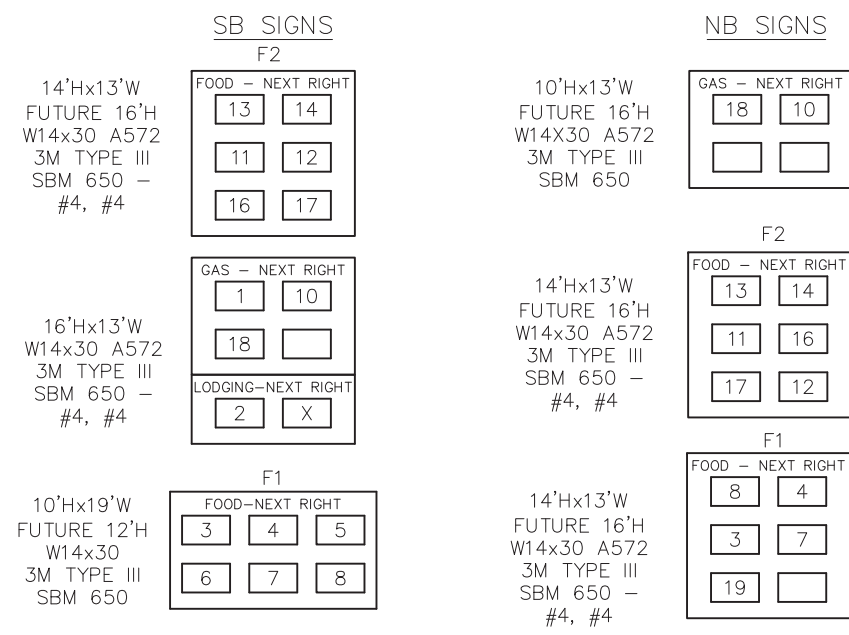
SB SIGNS

F2

14'Hx13'W
FUTURE 16'H
W14x30 A572
3M TYPE III
SBM 650 –
#4, #4

FOOD – NEXT RIGHT
13 14
11 12
16 17

16'Hx13'W
W14x30 A572
3M TYPE III
SBM 650 –
#4, #4

GAS – NEXT RIGHT
1 10
18

LODGING–NEXT RIGHT
2 X

F1

10'Hx19'W
FUTURE 12'H
W14x30
3M TYPE III
SBM 650

FOOD–NEXT RIGHT
3 4 5
6 7 8

NB SIGNS

10'Hx13'W
FUTURE 16'H
W14X30 A572
3M TYPE III
SBM 650

GAS – NEXT RIGHT
18 10

F2

14'Hx13'W
FUTURE 16'H
W14x30 A572
3M TYPE III
SBM 650 –
#4, #4

FOOD – NEXT RIGHT
13 14
11 16
17 12

F1

14'Hx13'W
FUTURE 16'H
W14x30 A572
3M TYPE III
SBM 650 –
#4, #4

FOOD – NEXT RIGHT
8 4
3 7
19